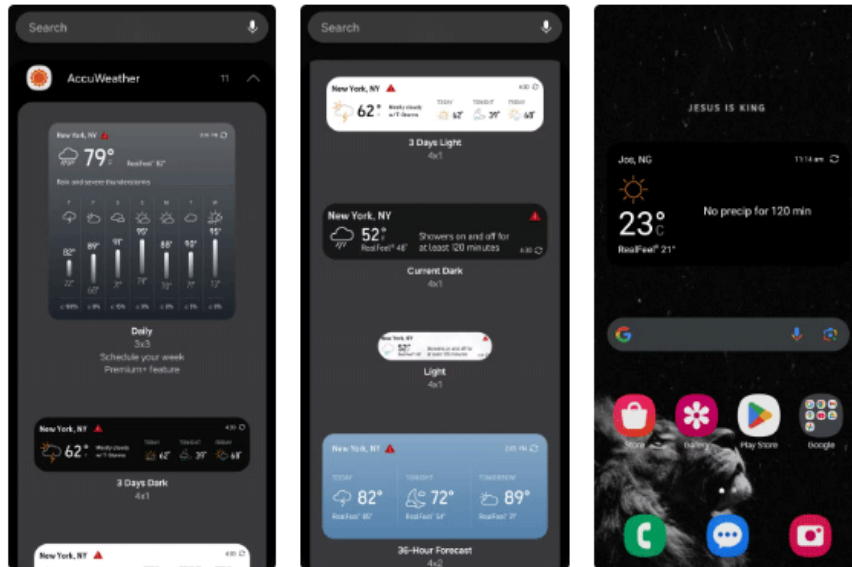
Search

AccuWeather 11

New York, NY
79°
RealFeel® 82°
Rain and severe thunderstorms
82° 89° 91° 95° 88° 93° 95°

Daily
3x3
Schedule your week
Premium+ feature

New York, NY
62°
Mostly cloudy w/T-Storms
62° 39° 68°

3 Days Dark
4x1

New York, NY

Search

New York, NY
62°
Mostly cloudy w/T-Storms
TODAY TONIGHT FRIDAY
62° 39° 68°

3 Days Light
4x1

New York, NY
52°
RealFeel® 48°
Showers on and off for at least 120 minutes
6:30

Current Dark
4x1

Light
4x1

New York, NY
TODAY 82° RealFeel® 85°
TONIGHT 72° RealFeel® 54°
TOMORROW 89° RealFeel® 97°

36-Hour Forecast
4x2

JESUS IS KING

Jos, NG
11:14 am
23°C
No precip for 120 min
RealFeel® 21°

Store
Gallery
Play Store
Google